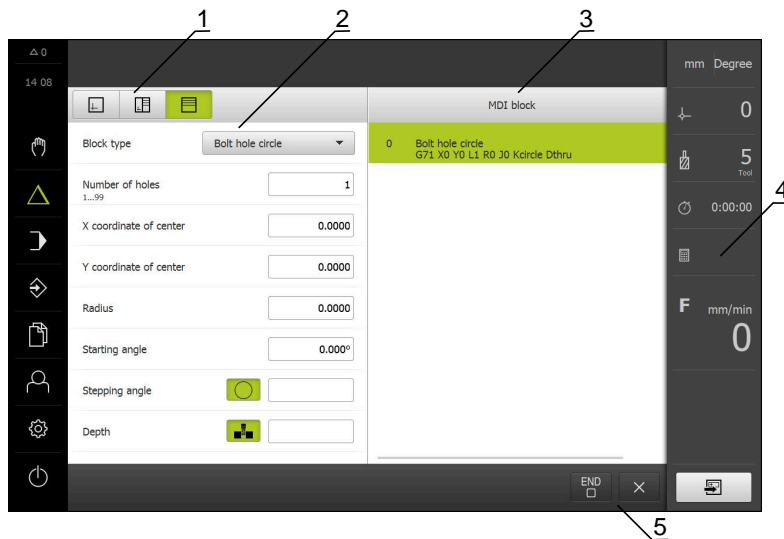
1 2 3 4

△ 0
14 08

Block type
Bolt hole circle

Number of holes
1...99
1

X coordinate of center
0.0000

Y coordinate of center
0.0000

Radius
0.0000

Starting angle
0.000°

Stepping angle

Depth

MDI block

0 Bolt hole circle
G71 X0 Y0 L1 R0 J0 Kcircle Dthru

mm Degree

0

5
Tool

0:00:00

F mm/min
0

END

5